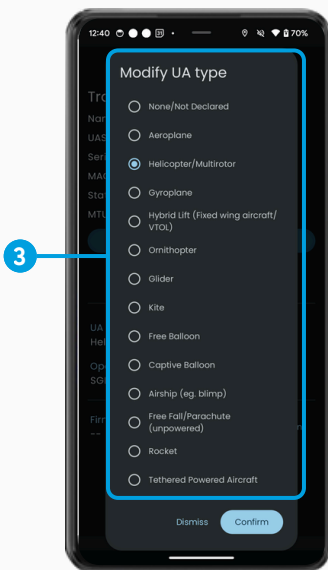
12:40 70%

Tra
Nar
UAS
Seri
MAC
Sta
MTU

UA
Heli

Op
SGI

Firi
--

3

Modify UA type

None/Not Declared

Aeroplane

Helicopter/Multirotor

Gyroplane

Hybrid Lift (Fixed wing aircraft/ VTOL)

Ornithopter

Glider

Kite

Free Balloon

Captive Balloon

Airship (eg. blimp)

Free Fall/Parachute (unpowered)

Rocket

Tethered Powered Aircraft

Dismiss Confirm